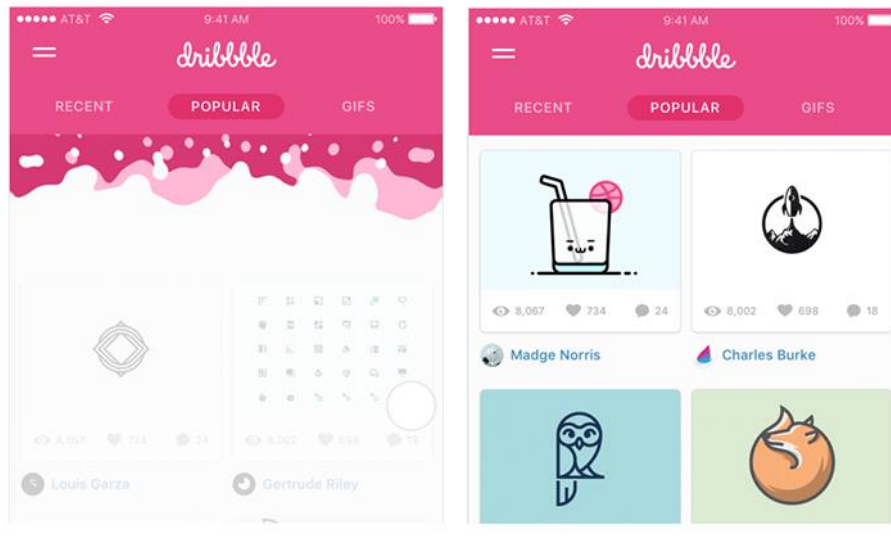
AT&T 9:41 AM 100%

dribbble

RECENT POPULAR GIFS

8,067 734 24

8,002 698 18

Louis Garza

Gertrude Riley

AT&T 9:41 AM 100%

dribbble

RECENT POPULAR GIFS

8,067 734 24

8,002 698 18

Madge Norris

Charles Burke